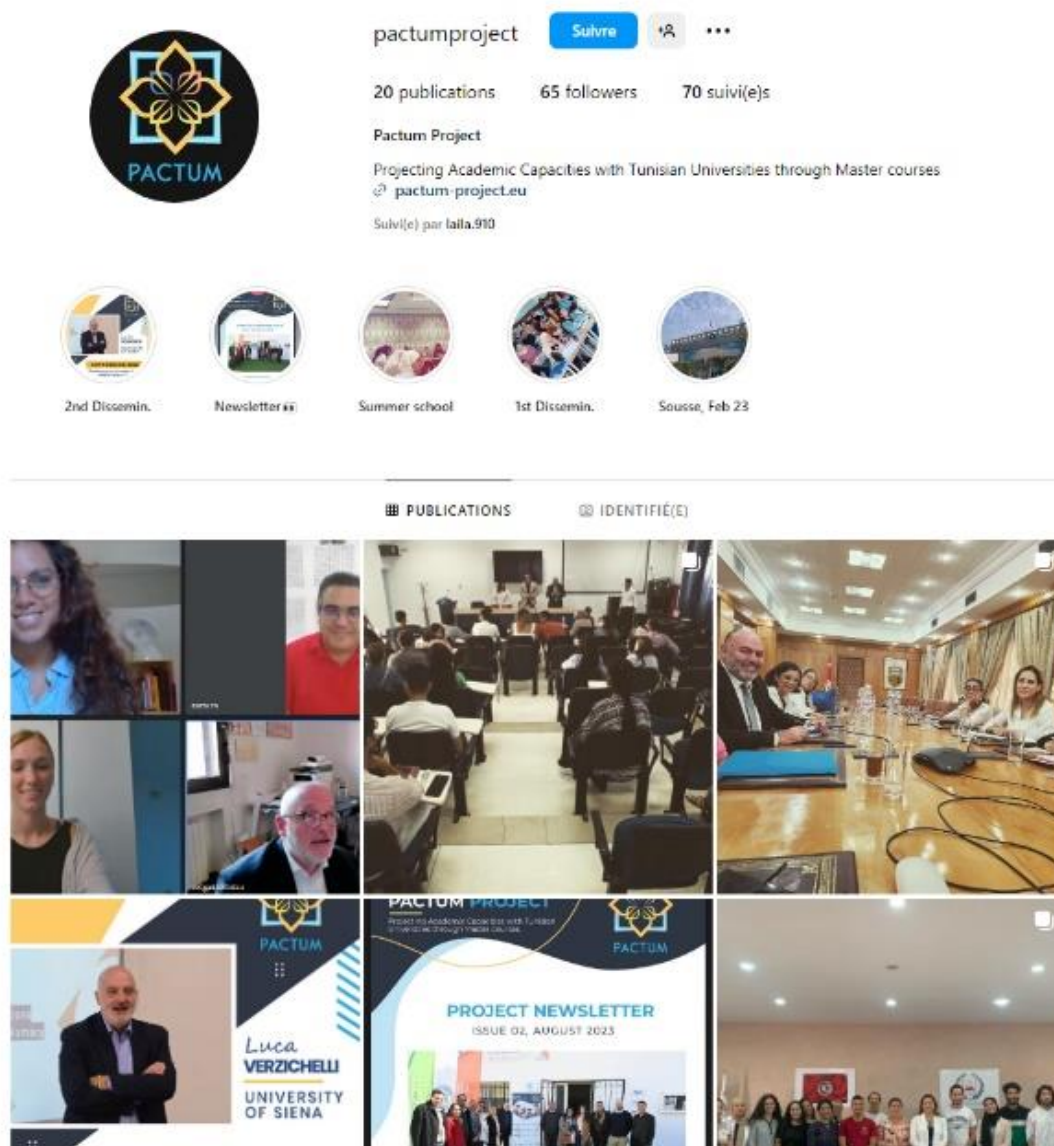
PACTUM

pactumproject Suivre

20 publications 65 followers 70 suivi(e)s

Pactum Project

Projecting Academic Capacities with Tunisian Universities through Master courses
pactum-project.eu

Suivi(e) par laila.910

2nd Dissemin. Newsletter Summer school 1st Dissemin. Sousse, Feb 23

PUBLICATIONS IDENTIFIÉ(E)

PACTUM

Luca VERZICHELLI
UNIVERSITY OF SIENA

PACTUM PROJECT
Projecting Academic Capacities with Tunisian Universities through Master courses

PACTUM

PROJECT NEWSLETTER
ISSUE 02, AUGUST 2023